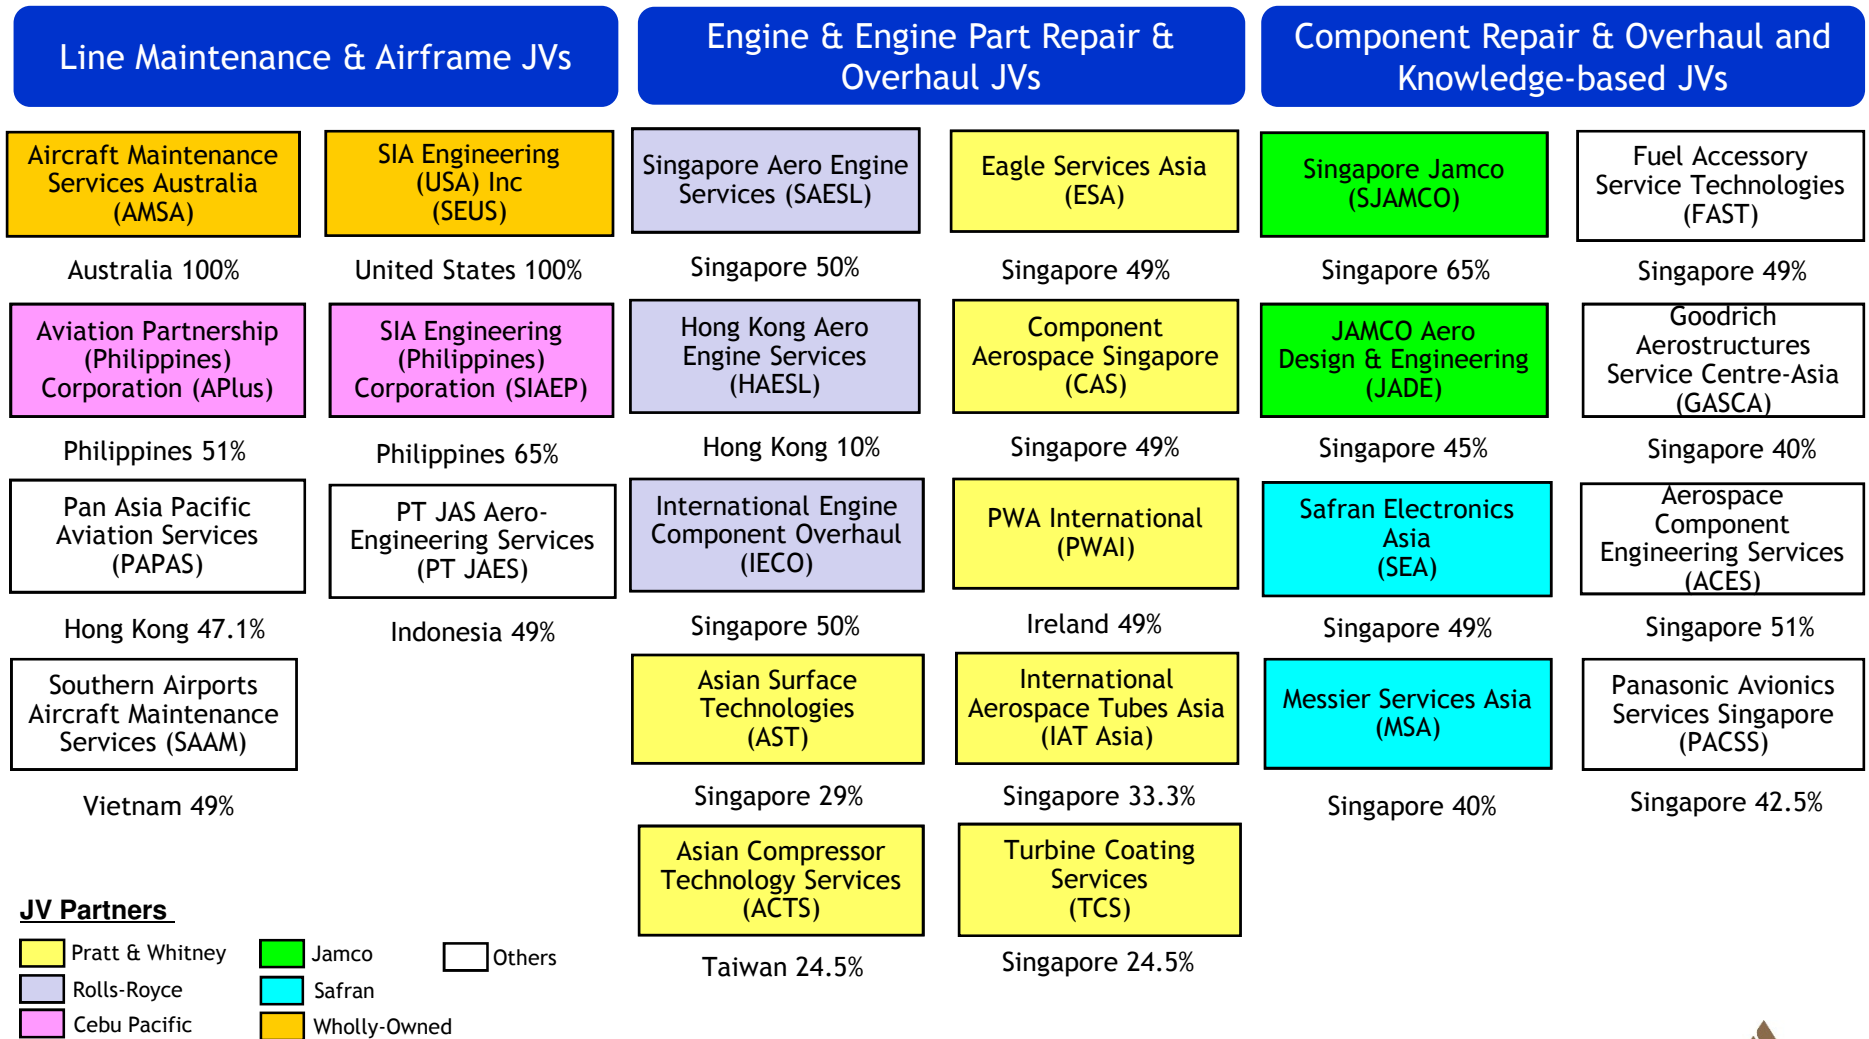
Line Maintenance & Airframe JVs

Engine & Engine Part Repair & Overhaul JVs

Component Repair & Overhaul and Knowledge-based JVs

Aircraft Maintenance Services Australia (AMSA)

Australia 100%

SIA Engineering (USA) Inc (SEUS)

United States 100%

Aviation Partnership (Philippines) Corporation (APlus)

Philippines 51%

SIA Engineering (Philippines) Corporation (SIAEP)

Philippines 65%

Pan Asia Pacific Aviation Services (PAPAS)

Hong Kong 47.1%

PT JAS Aero-Engineering Services (PT JAES)

Indonesia 49%

Southern Airports Aircraft Maintenance Services (SAAM)

Vietnam 49%

Singapore Aero Engine Services (SAESL)

Singapore 50%

Eagle Services Asia (ESA)

Singapore 49%

Hong Kong Aero Engine Services (HAESL)

Hong Kong 10%

Component Aerospace Singapore (CAS)

Singapore 49%

International Engine Component Overhaul (IECO)

Singapore 50%

PWA International (PWAI)

Ireland 49%

Asian Surface Technologies (AST)

Singapore 29%

International Aerospace Tubes Asia (IAT Asia)

Singapore 33.3%

Asian Compressor Technology Services (ACTS)

Taiwan 24.5%

Turbine Coating Services (TCS)

Singapore 24.5%

Singapore Jamco (SJAMCO)

Singapore 65%

Fuel Accessory Service Technologies (FAST)

Singapore 49%

JAMCO Aero Design & Engineering (JADE)

Singapore 45%

Goodrich Aerostructures Service Centre-Asia (GASCA)

Singapore 40%

Safran Electronics Asia (SEA)

Singapore 49%

Aerospace Component Engineering Services (ACES)

Singapore 51%

Messier Services Asia (MSA)

Singapore 40%

Panasonic Avionics Services Singapore (PACSS)

Singapore 42.5%

JV Partners

Pratt & Whitney
Rolls-Royce
Cebu Pacific
Jamco
Safran
Wholly-Owned
Others